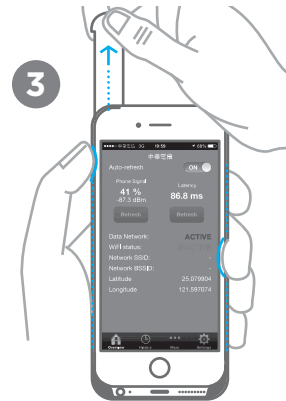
3

3G 19:59 69%

Auto-refresh ON

Phone Signal
41 %
-87.3 dBm

Latency
86.8 ms

Refresh Refresh

Data Network: ACTIVE
WiFi status: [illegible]
Network SSID: -
Network BSSID: -
Latitude 25.079904
Longitude 121.597074

Overview History More Settings